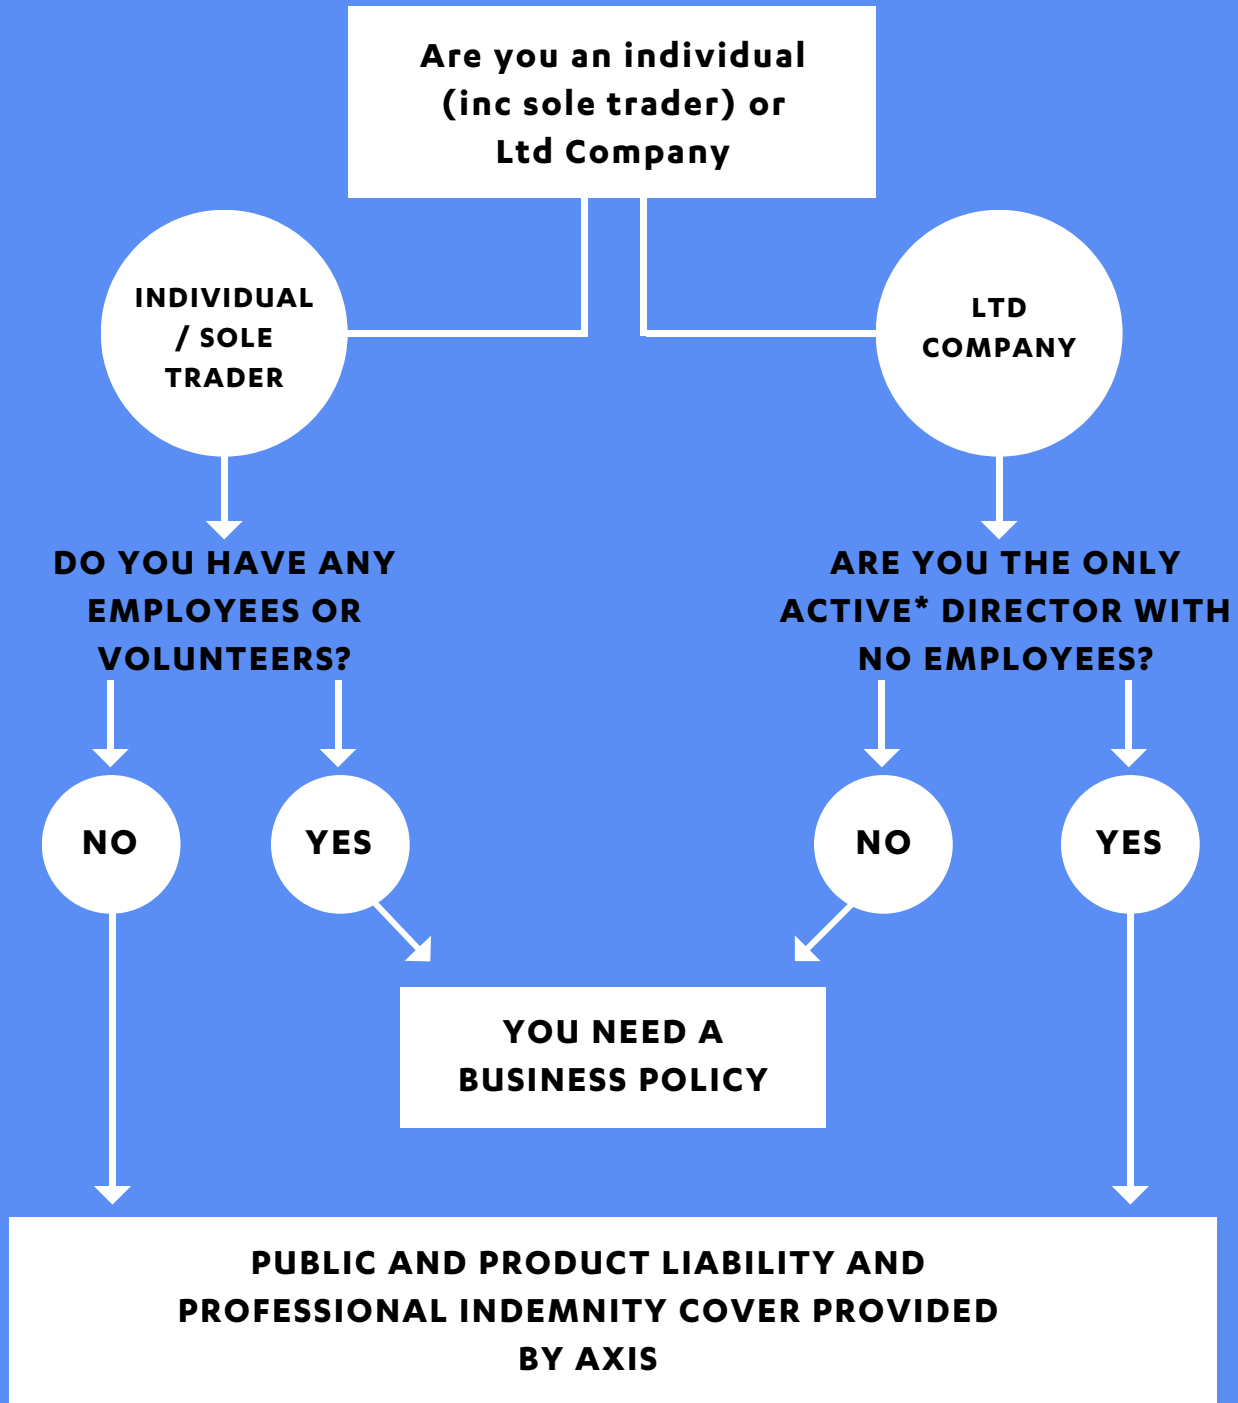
Are you an individual (inc sole trader) or Ltd Company

INDIVIDUAL / SOLE TRADER

LTD COMPANY

DO YOU HAVE ANY EMPLOYEES OR VOLUNTEERS?

ARE YOU THE ONLY ACTIVE* DIRECTOR WITH NO EMPLOYEES?

NO

YES

NO

YES

YOU NEED A BUSINESS POLICY

PUBLIC AND PRODUCT LIABILITY AND PROFESSIONAL INDEMNITY COVER PROVIDED BY AXIS